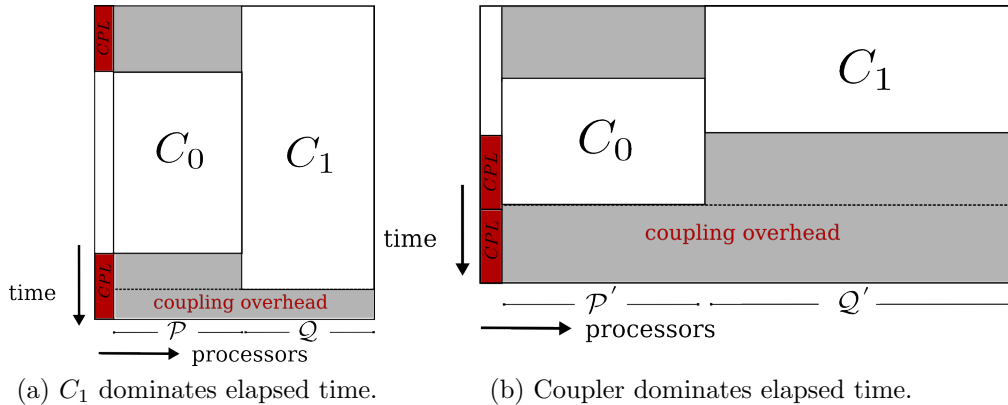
CPL

$C_0$

$C_1$

CPL

time

coupling overhead

$\mathcal{P}$ $\mathcal{Q}$

processors

(a) $C_1$ dominates elapsed time.

$C_1$

$C_0$

CPL

time

CPL

coupling overhead

$\mathcal{P}'$ $\mathcal{Q}'$

processors

(b) Coupler dominates elapsed time.